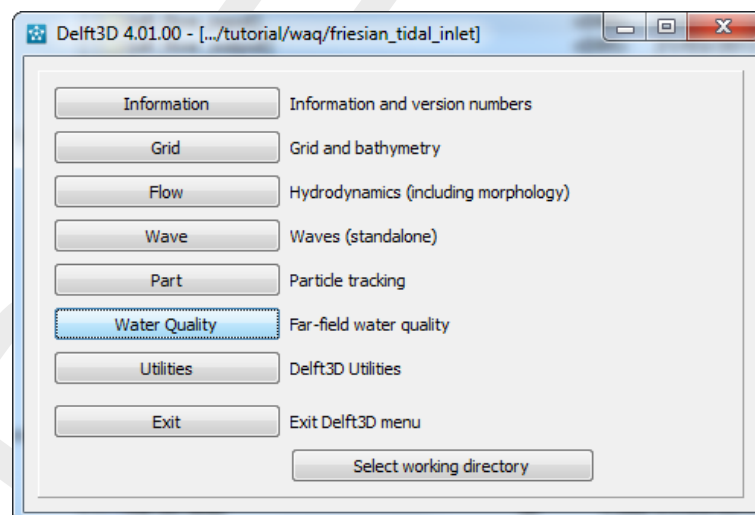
Delft3D 4.01.00 - [.../tutorial/waq/friesian_tidal_inlet]

Information | Information and version numbers

Grid | Grid and bathymetry

Flow | Hydrodynamics (including morphology)

Wave | Waves (standalone)

Part | Particle tracking

Water Quality | Far-field water quality

Utilities | Delft3D Utilities

Exit | Exit Delft3D menu

Select working directory